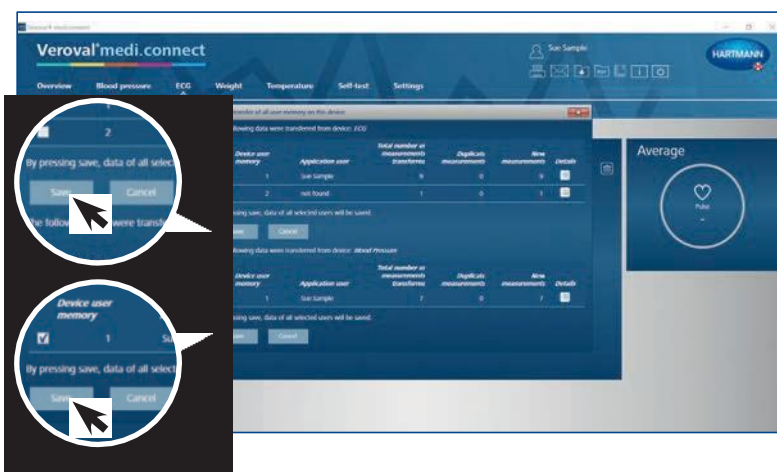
Veroval medi.connect

Veroval® medi.connect

Sue Sample

HARTMANN

Overview Blood pressure ECG Weight Temperature Self-test Settings

Transfer of all user memory on this device

following data were transferred from device: ECG

| Device user memory | Application user | Total number of measurements transferred | Duplicate measurements | New measurements | Details |
|---|---|---|---|---|---|
| 1 | Sue Sample | 9 | 0 | 9 | |
| 2 | not found | 1 | 0 | 1 | |

pressing save, data of all selected users will be saved.

Save Cancel

following data were transferred from device: Blood Pressure

| Device user memory | Application user | Total number of measurements transferred | Duplicate measurements | New measurements | Details |
|---|---|---|---|---|---|
| 1 | Sue Sample | 7 | 0 | 7 | |

pressing save, data of all selected users will be saved.

Save Cancel

Average

Pulse

-

2

By pressing save, data of all select

Save Cancel

The follo were transfe

Device user memory

1

By pressing save, data of all select

Save Cancel